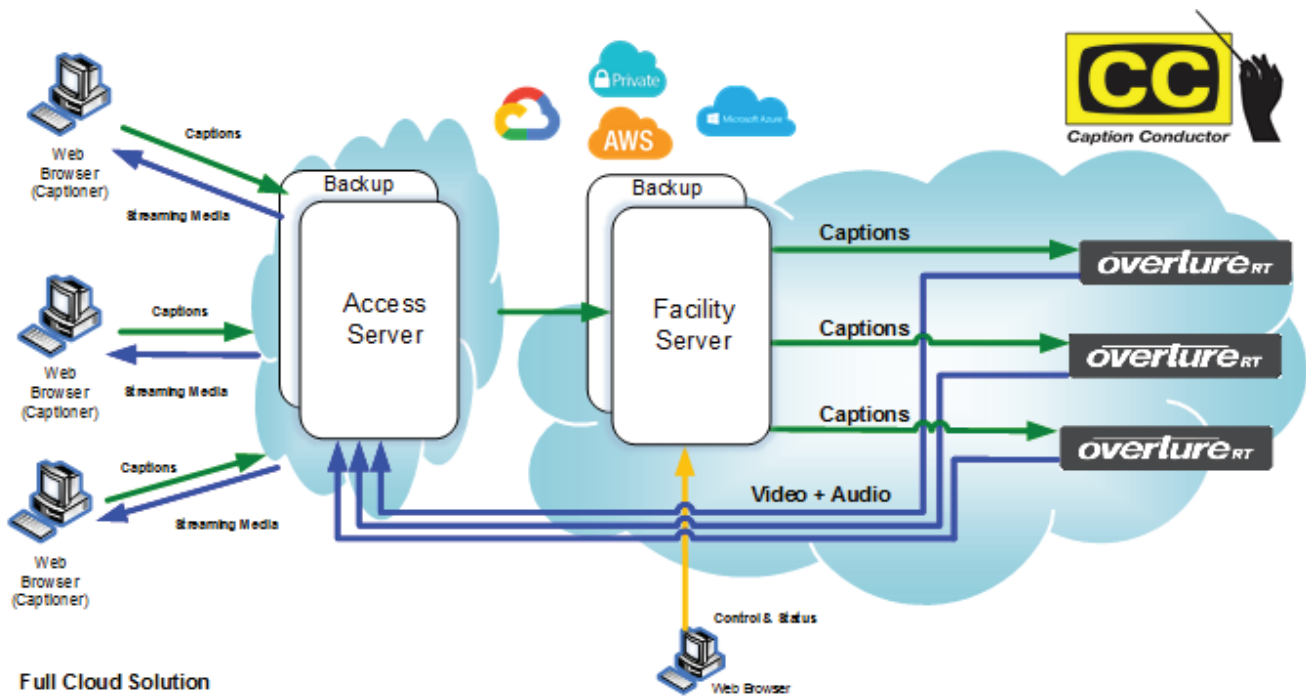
CC
Caption Conductor

Private

AWS

Microsoft Azure

Web Browser (Captioner)

Captions

Streaming Media

Web Browser (Captioner)

Captions

Streaming Media

Web Browser (Captioner)

Captions

Streaming Media

Backup

Access Server

Backup

Facility Server

Captions

overture RT

Captions

overture RT

Captions

overture RT

Video + Audio

Control & Status

Web Browser

Full Cloud Solution